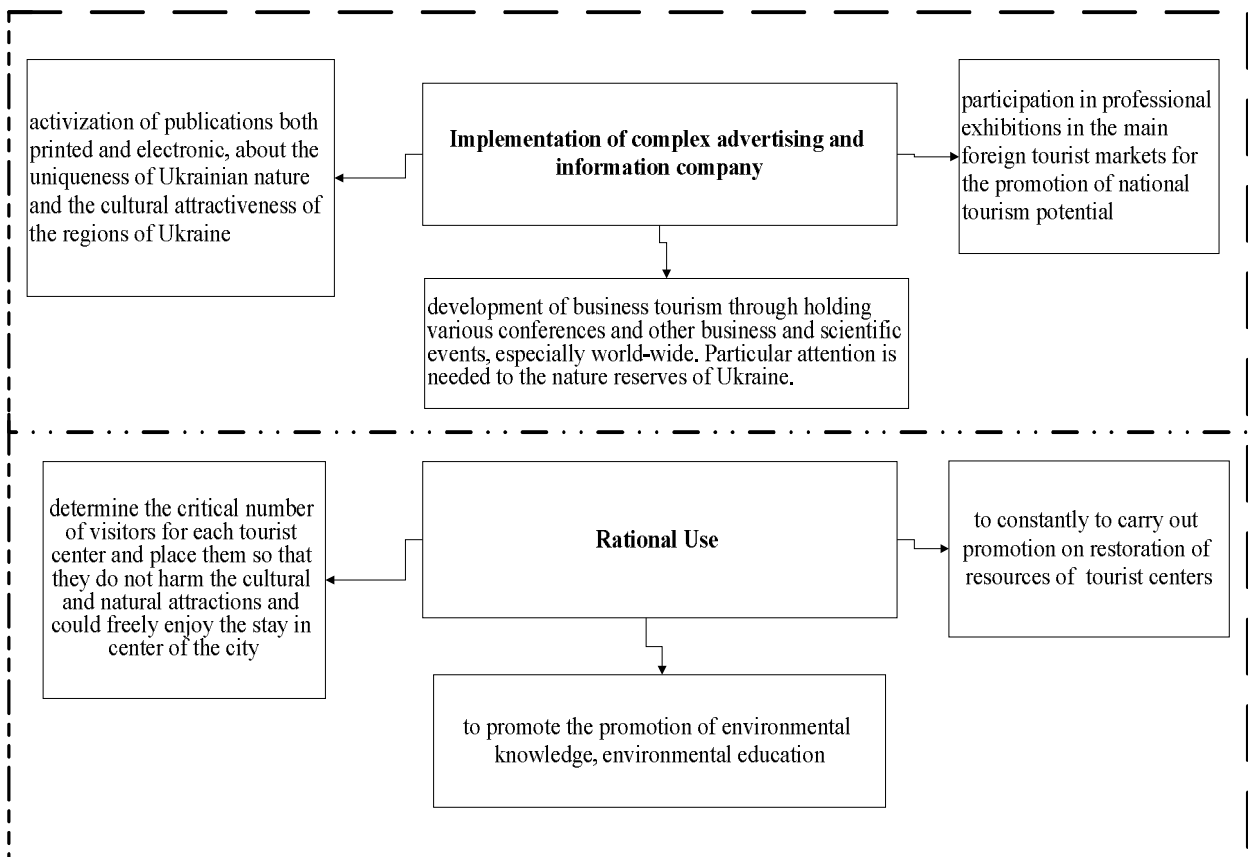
activization of publications both printed and electronic, about the uniqueness of Ukrainian nature and the cultural attractiveness of the regions of Ukraine

**Implementation of complex advertising and information company**

participation in professional exhibitions in the main foreign tourist markets for the promotion of national tourism potential

development of business tourism through holding various conferences and other business and scientific events, especially world-wide. Particular attention is needed to the nature reserves of Ukraine.

determine the critical number of visitors for each tourist center and place them so that they do not harm the cultural and natural attractions and could freely enjoy the stay in center of the city

**Rational Use**

to constantly to carry out promotion on restoration of resources of tourist centers

to promote the promotion of environmental knowledge, environmental education